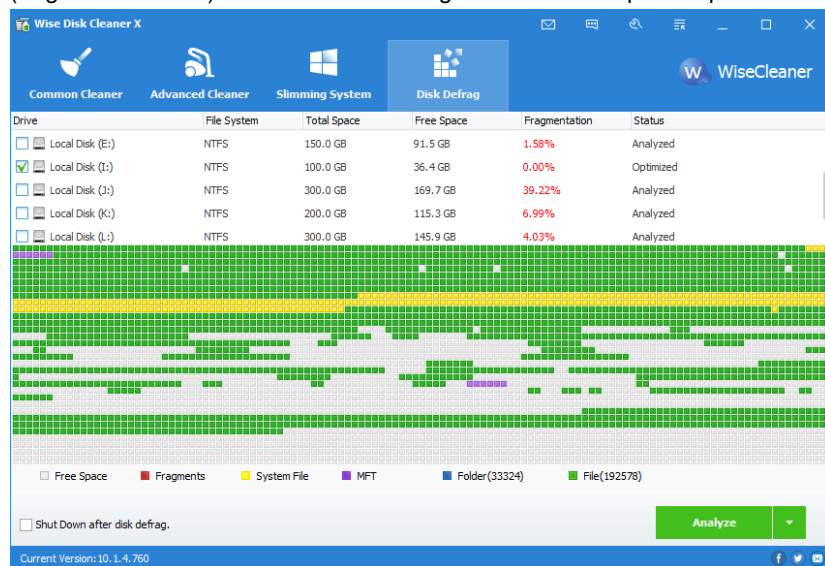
Wise Disk Cleaner X

Common Cleaner
Advanced Cleaner
Slimming System
Disk Defrag

WiseCleaner

| Drive | File System | Total Space | Free Space | Fragmentation | Status |
|---|---|---|---|---|---|
| Local Disk (E:) | NTFS | 150.0 GB | 91.5 GB | 1.58% | Analyzed |
| Local Disk (I:) | NTFS | 100.0 GB | 36.4 GB | 0.00% | Optimized |
| Local Disk (J:) | NTFS | 300.0 GB | 169.7 GB | 39.22% | Analyzed |
| Local Disk (K:) | NTFS | 200.0 GB | 115.3 GB | 6.99% | Analyzed |
| Local Disk (L:) | NTFS | 300.0 GB | 145.9 GB | 4.03% | Analyzed |

Free Space
Fragments
System File
MFT
Folder(33324)
File(192578)

Shut Down after disk defrag.

Analyze

Current Version: 10.1.4.760